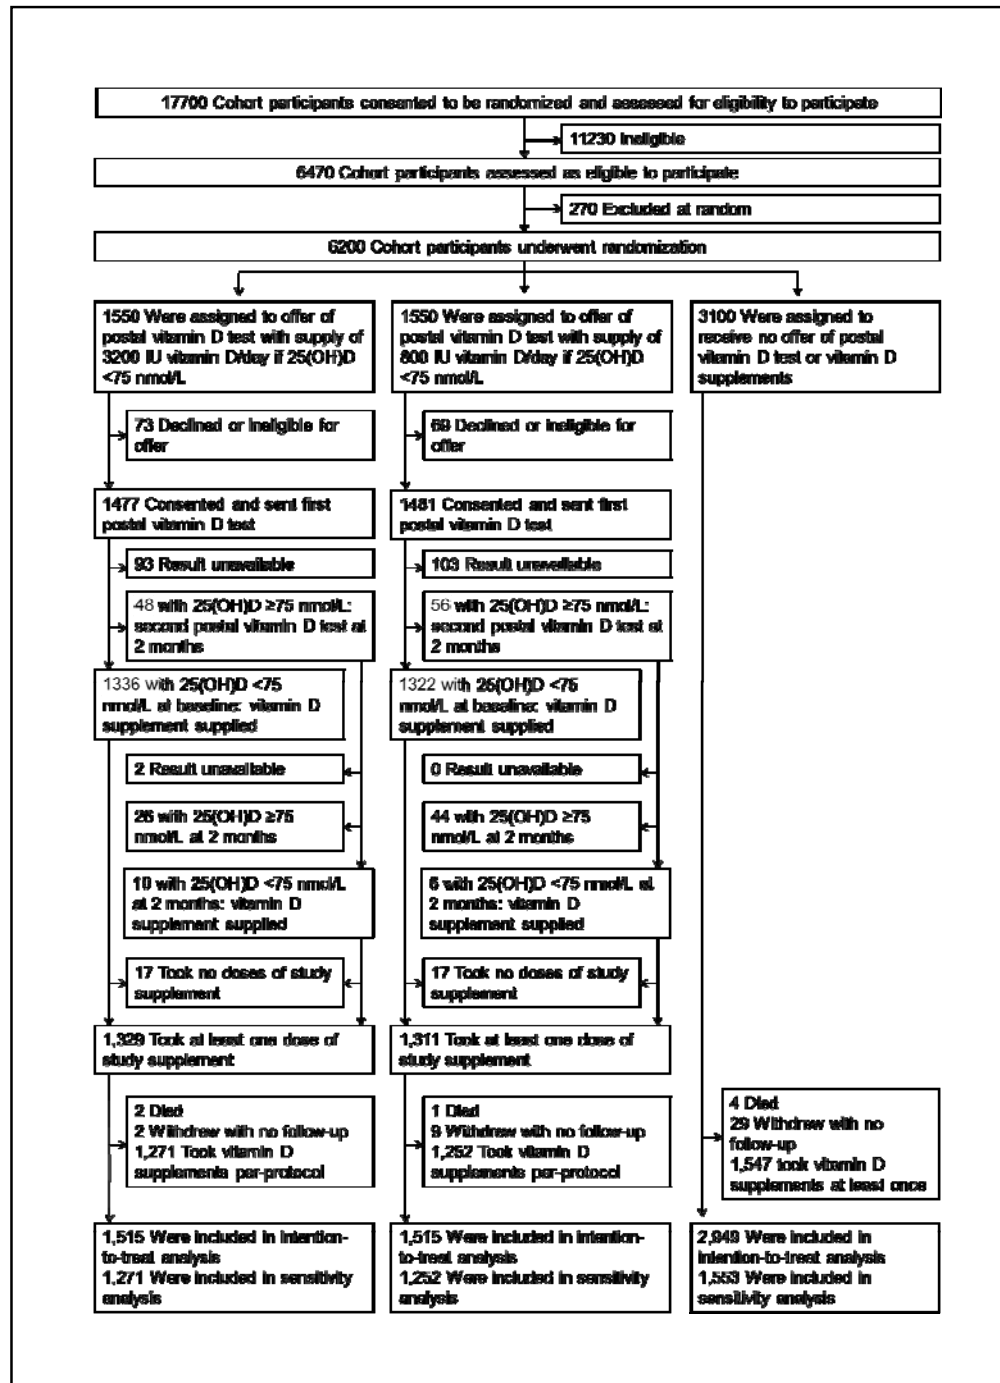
17700 Cohort participants consented to be randomized and assessed for eligibility to participate

11230 Ineligible

6470 Cohort participants assessed as eligible to participate

270 Excluded at random

6200 Cohort participants underwent randomization

1550 Were assigned to offer of postal vitamin D test with supply of 3200 IU vitamin D/day if 25(OH)D <75 nmol/L

1550 Were assigned to offer of postal vitamin D test with supply of 800 IU vitamin D/day if 25(OH)D <75 nmol/L

3100 Were assigned to receive no offer of postal vitamin D test or vitamin D supplements

73 Declined or ineligible for offer

69 Declined or ineligible for offer

1477 Consented and sent first postal vitamin D test

1481 Consented and sent first postal vitamin D test

93 Result unavailable

103 Result unavailable

48 with 25(OH)D ≥75 nmol/L: second postal vitamin D test at 2 months

56 with 25(OH)D ≥75 nmol/L: second postal vitamin D test at 2 months

1336 with 25(OH)D <75 nmol/L at baseline: vitamin D supplement supplied

1322 with 25(OH)D <75 nmol/L at baseline: vitamin D supplement supplied

2 Result unavailable

0 Result unavailable

26 with 25(OH)D ≥75 nmol/L at 2 months

44 with 25(OH)D ≥75 nmol/L at 2 months

10 with 25(OH)D <75 nmol/L at 2 months: vitamin D supplement supplied

6 with 25(OH)D <75 nmol/L at 2 months: vitamin D supplement supplied

17 Took no doses of study supplement

17 Took no doses of study supplement

1,329 Took at least one dose of study supplement

1,311 Took at least one dose of study supplement

2 Died
2 Withdrew with no follow-up
1,271 Took vitamin D supplements per-protocol

1 Died
9 Withdrew with no follow-up
1,252 Took vitamin D supplements per-protocol

4 Died
29 Withdrew with no follow-up
1,547 took vitamin D supplements at least once

1,515 Were included in intention-to-treat analysis
1,271 Were included in sensitivity analysis

1,515 Were included in intention-to-treat analysis
1,252 Were included in sensitivity analysis

2,949 Were included in intention-to-treat analysis
1,553 Were included in sensitivity analysis